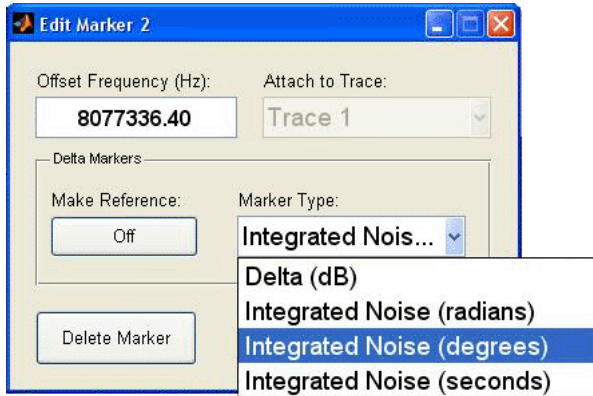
Edit Marker 2

Offset Frequency (Hz):

8077336.40

Attach to Trace:

Trace 1

Delta Markers

Make Reference:

Off

Marker Type:

Integrated Nois...

Delta (dB)

Integrated Noise (radians)

Integrated Noise (degrees)

Integrated Noise (seconds)

Delete Marker